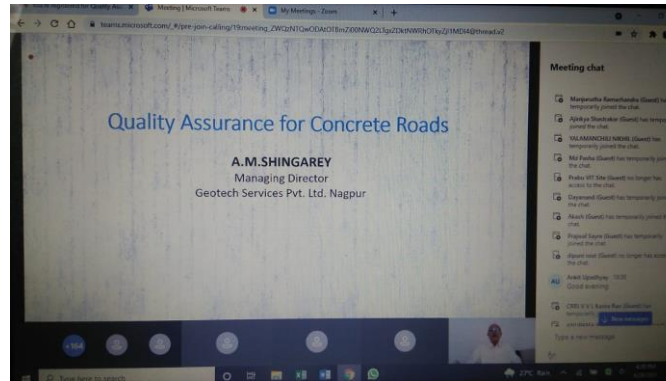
Meeting | Microsoft Teams
My Meetings - Zoom
teams.microsoft.com/_#/pre-join-calling/19:meeting_ZWQzN1QwODAtOTBmZi00NWQ2LTgzZDktNWRhOTkyZjI1MDI4@thread.v2

Quality Assurance for Concrete Roads

A.M.SHINGAREY
Managing Director
Geotech Services Pvt. Ltd. Nagpur

Meeting chat

Manjunatha Ramachandra (Guest) has temporarily joined the chat.

Ajinkya Shedrakar (Guest) has temporarily joined the chat.

YALAMANCHILI NIKHIL (Guest) has temporarily joined the chat.

Md Pasha (Guest) has temporarily joined the chat.

Prabu IIIT Site (Guest) no longer has access to the chat.

Dayanand (Guest) has temporarily joined the chat.

Akash (Guest) has temporarily joined the chat.

Rupali Sayre (Guest) has temporarily joined the chat.

dipam rest (Guest) no longer has access to the chat.

AU Ankit Upadhyay 19:00
Good evening

CRRI V S L Kanta Rao (Guest) has temporarily joined the chat.

New messages

Type a new message

+104

Type here to search

27°C Haze